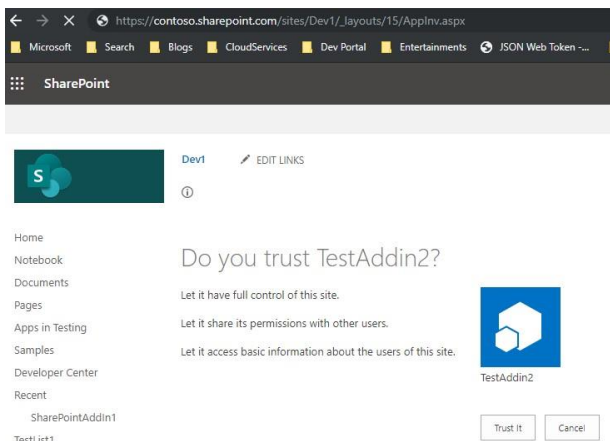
https://contoso.sharepoint.com/sites/Dev1/_layouts/15/AppInv.aspx

Microsoft | Search | Blogs | CloudServices | Dev Portal | Entertainments | JSON Web Token -...

SharePoint

S

Dev1 EDIT LINKS

Home
Notebook
Documents
Pages
Apps in Testing
Samples
Developer Center
Recent
SharePointAddin1
TestList1

Do you trust TestAddin2?

Let it have full control of this site.

Let it share its permissions with other users.

Let it access basic information about the users of this site.

TestAddin2

Trust It | Cancel